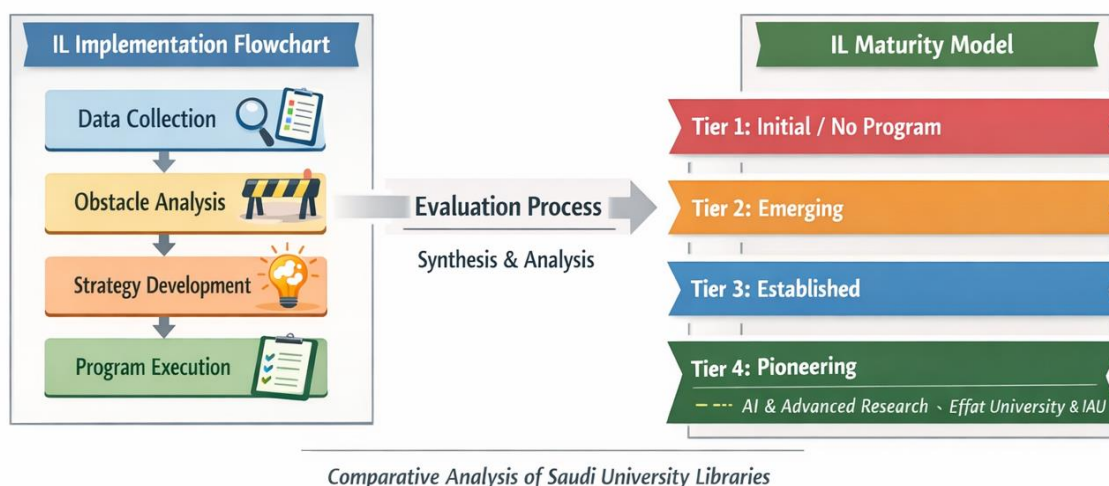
IL Implementation Flowchart

Data Collection

Obstacle Analysis

Strategy Development

Program Execution

Evaluation Process

Synthesis & Analysis

IL Maturity Model

Tier 1: Initial / No Program

Tier 2: Emerging

Tier 3: Established

Tier 4: Pioneering

AI & Advanced Research · Effat University & IAU

Comparative Analysis of Saudi University Libraries